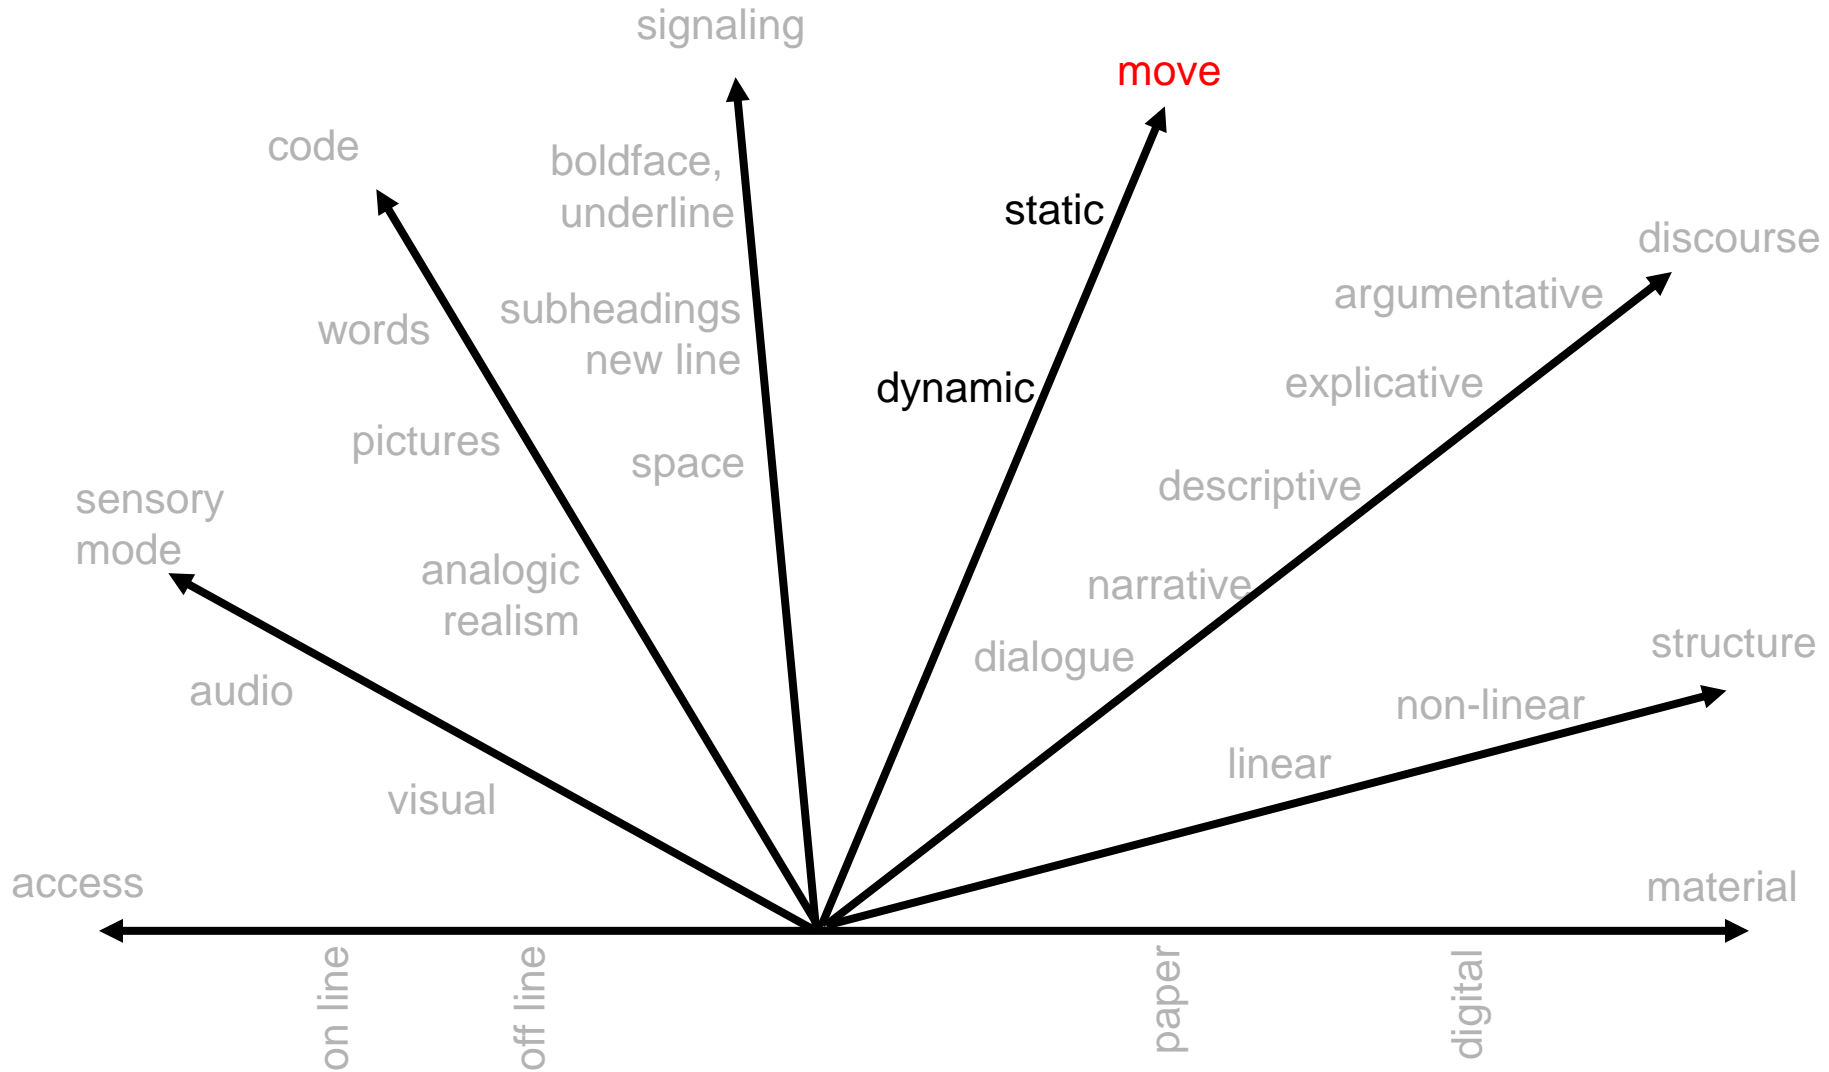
signaling

move

code

boldface, underline

static

discourse

argumentative

words

subheadings new line

dynamic

explicative

pictures

space

descriptive

sensory mode

analogic realism

narrative

dialogue

structure

audio

non-linear

linear

visual

access

material

on line

off line

paper

digital